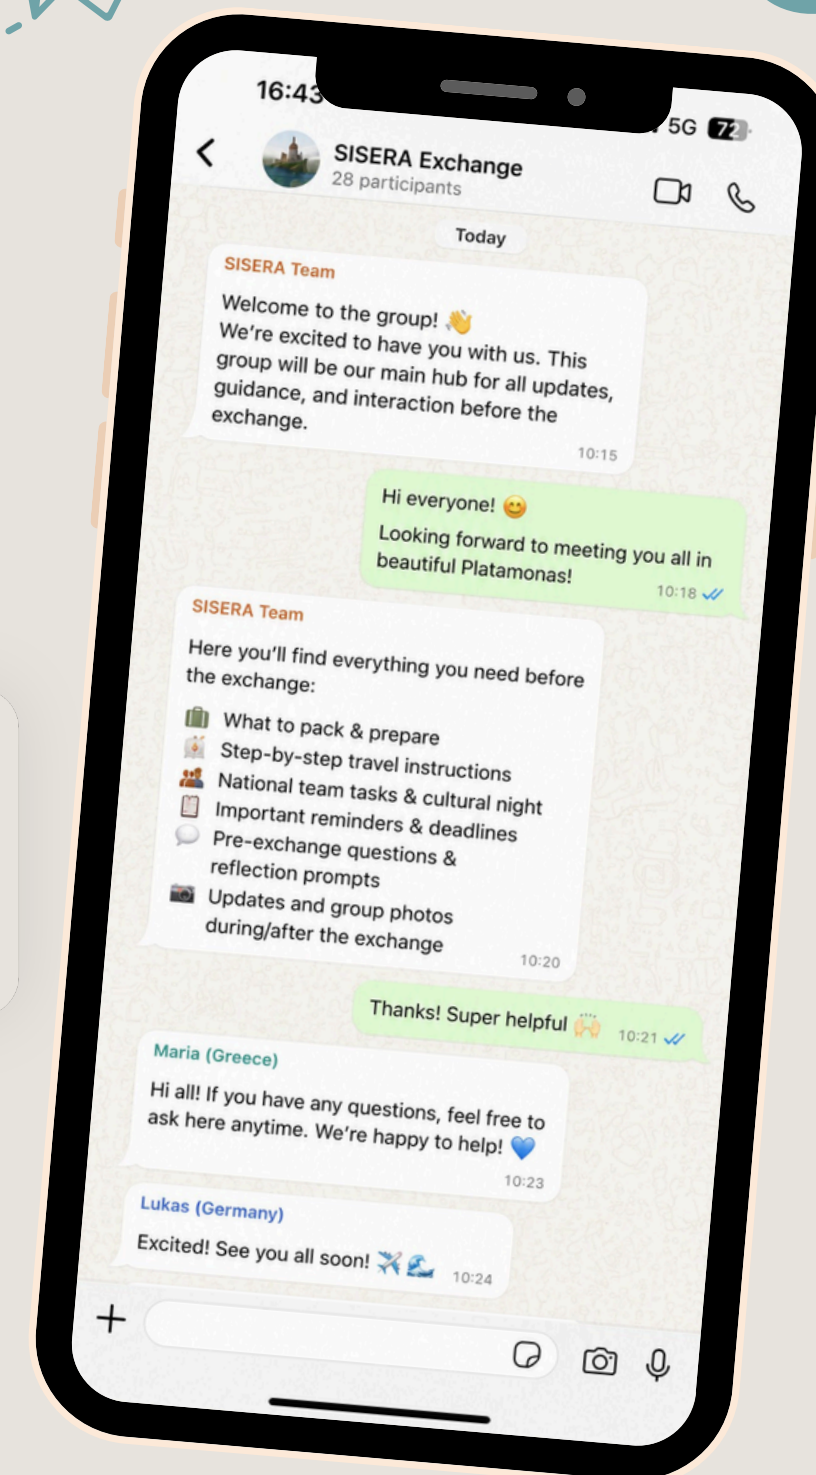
16:43

5G 72

SISERA Exchange
28 participants

Today

SISERA Team
Welcome to the group! 👋
We're excited to have you with us. This group will be our main hub for all updates, guidance, and interaction before the exchange.
10:15

Hi everyone! 😊
Looking forward to meeting you all in beautiful Platamonas!
10:18

SISERA Team
Here you'll find everything you need before the exchange:
💼 What to pack & prepare
🧭 Step-by-step travel instructions
👥 National team tasks & cultural night
📋 Important reminders & deadlines
💬 Pre-exchange questions & reflection prompts
📷 Updates and group photos during/after the exchange
10:20

Thanks! Super helpful 🙌 10:21

Maria (Greece)
Hi all! If you have any questions, feel free to ask here anytime. We're happy to help! 💙
10:23

Lukas (Germany)
Excited! See you all soon! ✈️🌊 10:24

+